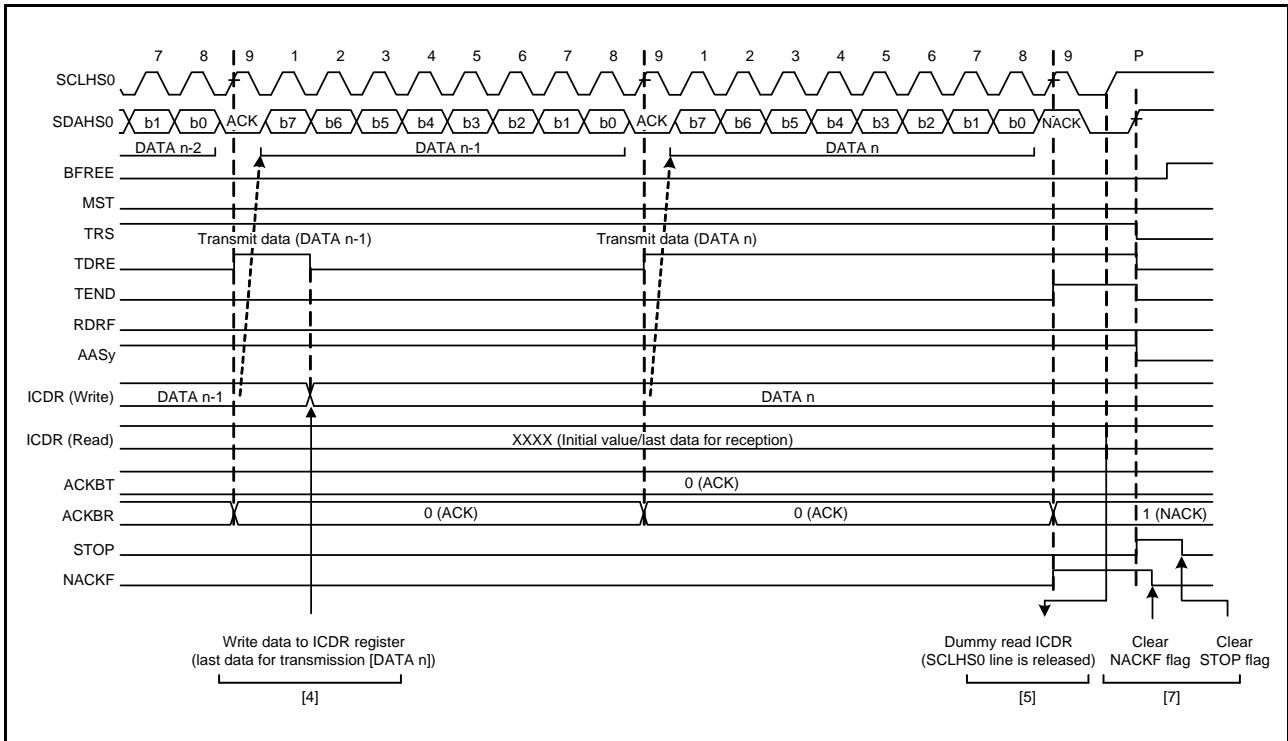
7 8 9 1 2 3 4 5 6 7 8 9 1 2 3 4 5 6 7 8 9 P

SCLHS0

SDAHS0 b1 b0 ACK b7 b6 b5 b4 b3 b2 b1 b0 ACK b7 b6 b5 b4 b3 b2 b1 b0 NACK

DATA n-2 DATA n-1 DATA n

BFREE

MST

TRS

Transmit data (DATA n-1) Transmit data (DATA n)

TDRE

TEND

RDRF

AASy

ICDR (Write) DATA n-1 DATA n

ICDR (Read) XXXX (Initial value/last data for reception)

ACKBT 0 (ACK)

ACKBR 0 (ACK) 0 (ACK) 1 (NACK)

STOP

NACKF

Write data to ICDR register (last data for transmission [DATA n])

[4]

Dummy read ICDR (SCLHS0 line is released)

[5]

Clear NACKF flag

Clear STOP flag

[7]